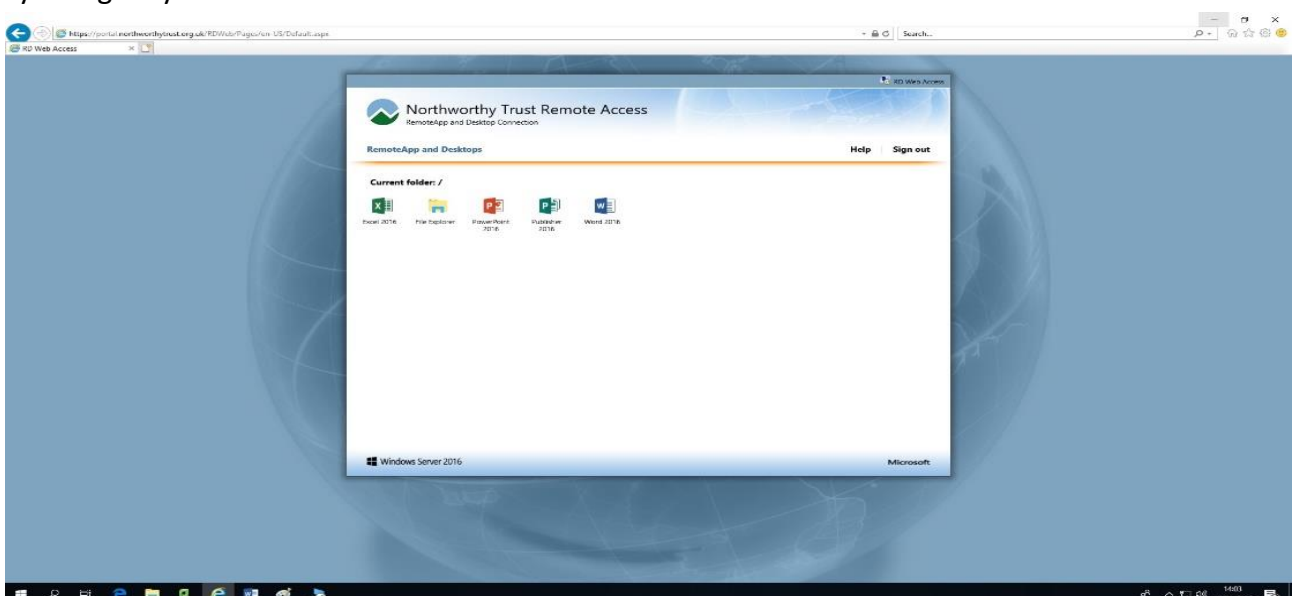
https://portal.northworthytrust.org.uk/RDWeb/Pages/en-US/Default.aspx
Search...
RD Web Access

RD Web Access

Northworthy Trust Remote Access
RemoteApp and Desktop Connection

RemoteApp and Desktops
Help
Sign out

Current folder: /

Excel 2016
File Explorer
PowerPoint 2016
Publisher 2016
Word 2016

Windows Server 2016
Microsoft

14:03